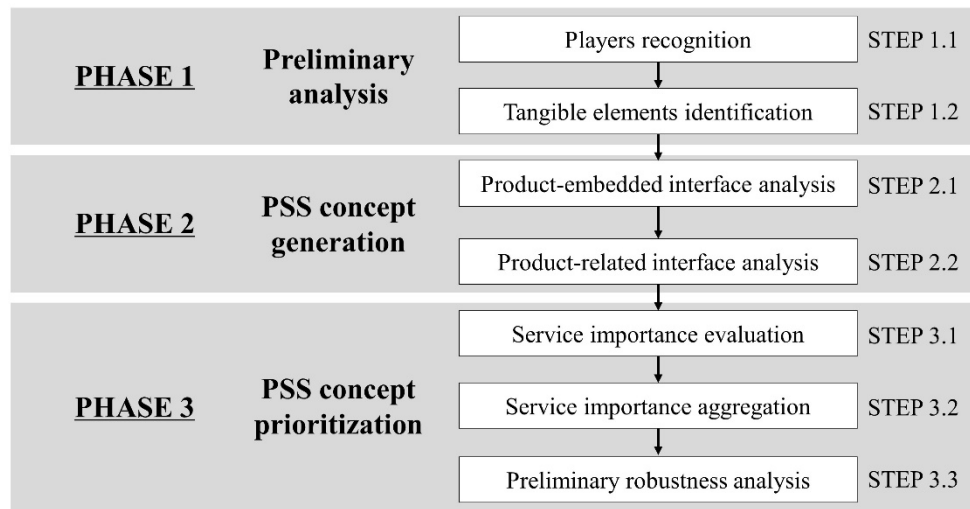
PHASE 1

Preliminary analysis

Players recognition
STEP 1.1

Tangible elements identification
STEP 1.2

PHASE 2

PSS concept generation

Product-embedded interface analysis
STEP 2.1

Product-related interface analysis
STEP 2.2

PHASE 3

PSS concept prioritization

Service importance evaluation
STEP 3.1

Service importance aggregation
STEP 3.2

Preliminary robustness analysis
STEP 3.3